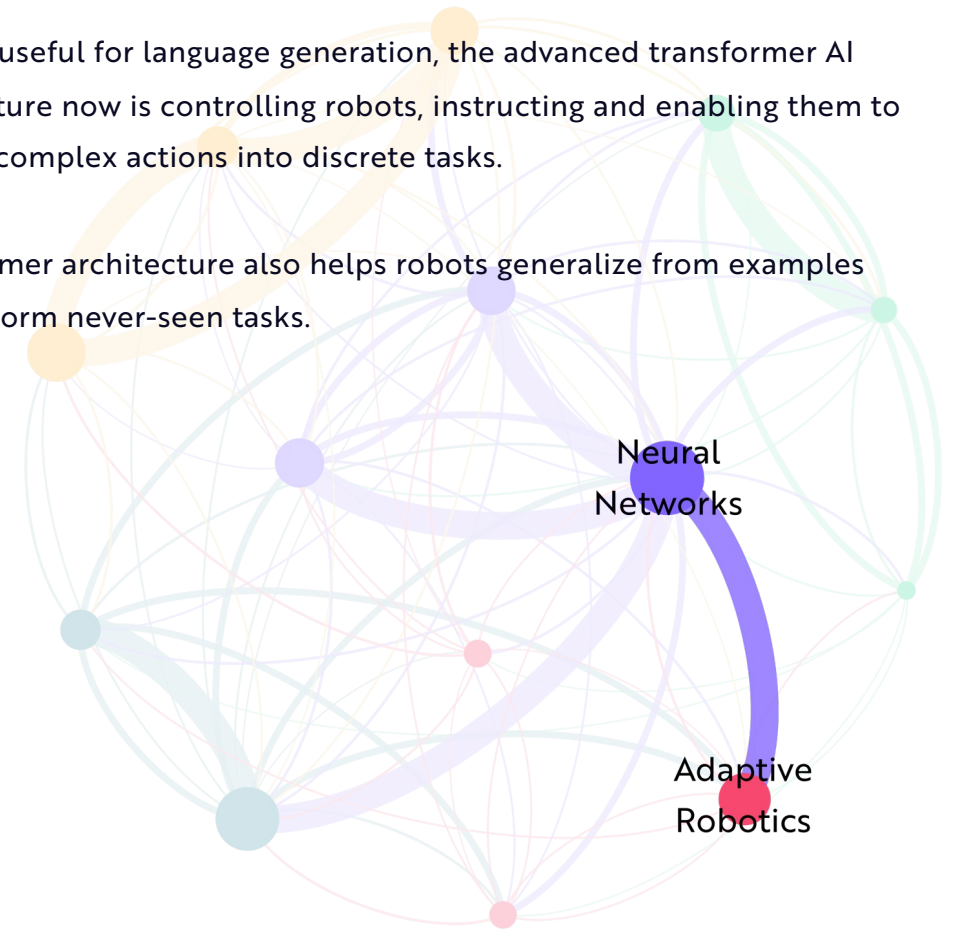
useful for language generation, the advanced transformer AI ture now is controlling robots, instructing and enabling them to complex actions into discrete tasks.

mer architecture also helps robots generalize from examples orm never-seen tasks.

Neural Networks

Adaptive Robotics